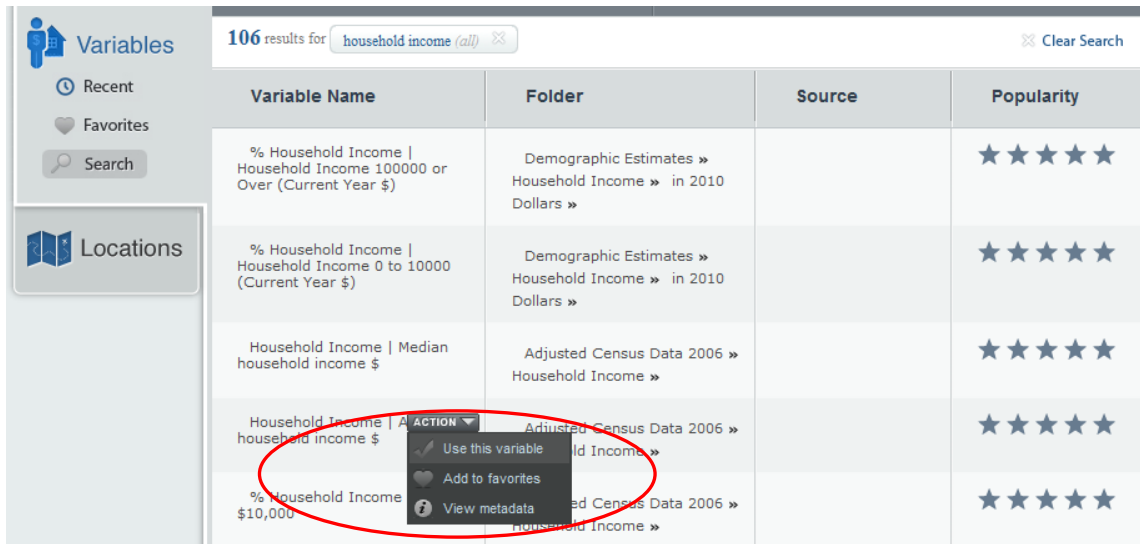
Variables
Recent
Favorites
Search
Locations

106 results for household income (all)
Clear Search

| Variable Name | Folder | Source | Popularity |
|---|---|---|---|
| % Household Income \| Household Income 100000 or Over (Current Year $) | Demographic Estimates » Household Income » in 2010 Dollars » | | ★★★★★ |
| % Household Income \| Household Income 0 to 10000 (Current Year $) | Demographic Estimates » Household Income » in 2010 Dollars » | | ★★★★★ |
| Household Income \| Median household income $ | Adjusted Census Data 2006 » Household Income » | | ★★★★★ |
| Household Income \| A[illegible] household income $ | Adjusted Census Data 2006 » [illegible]ld Income » | | ★★★★★ |
| % Household Income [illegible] $10,000 | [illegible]d Census Data 2006 » Household Income » | | ★★★★★ |

ACTION
Use this variable
Add to favorites
View metadata